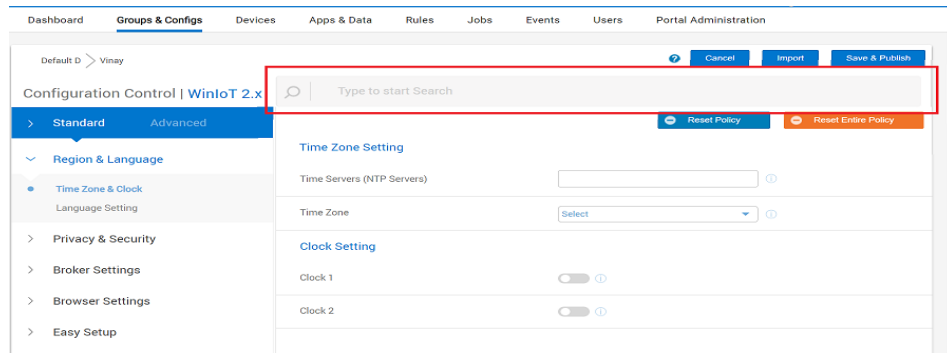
Dashboard Groups & Configs Devices Apps & Data Rules Jobs Events Users Portal Administration

Default D > Vinay

Cancel Import Save & Publish

Configuration Control | WinIoT 2.x

Type to start Search

Standard Advanced

Reset Policy Reset Entire Policy

Region & Language

Time Zone & Clock

Language Setting

Privacy & Security

Broker Settings

Browser Settings

Easy Setup

Time Zone Setting

Time Servers (NTP Servers)

Time Zone

Select

Clock Setting

Clock 1

Clock 2